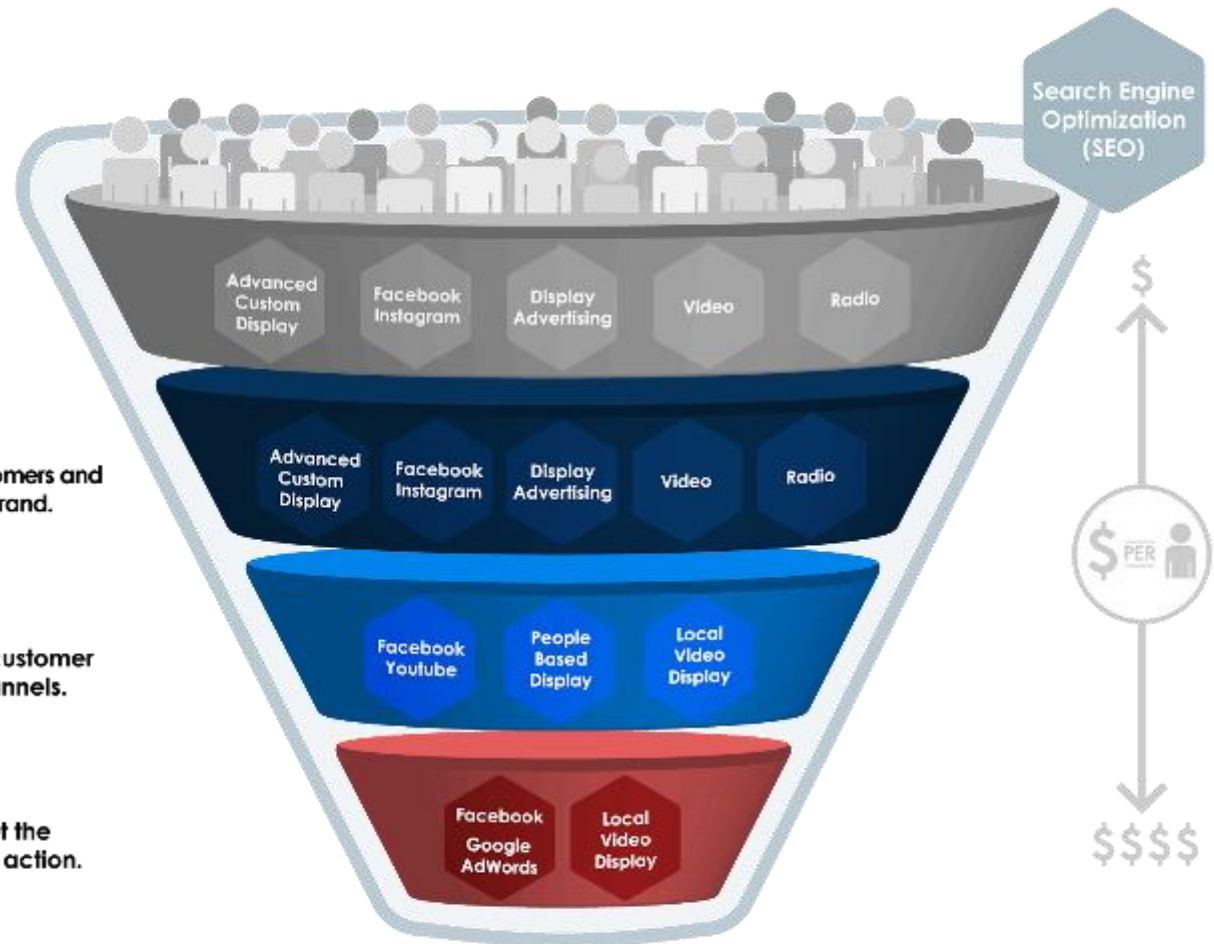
Search Engine Optimization (SEO)

Advanced Custom Display
Facebook Instagram
Display Advertising
Video
Radio

$

omers and rand.

Advanced Custom Display
Facebook Instagram
Display Advertising
Video
Radio

$ PER

ustomer nnels.

Facebook Youtube
People Based Display
Local Video Display

t the action.

Facebook Google AdWords
Local Video Display

$$$$